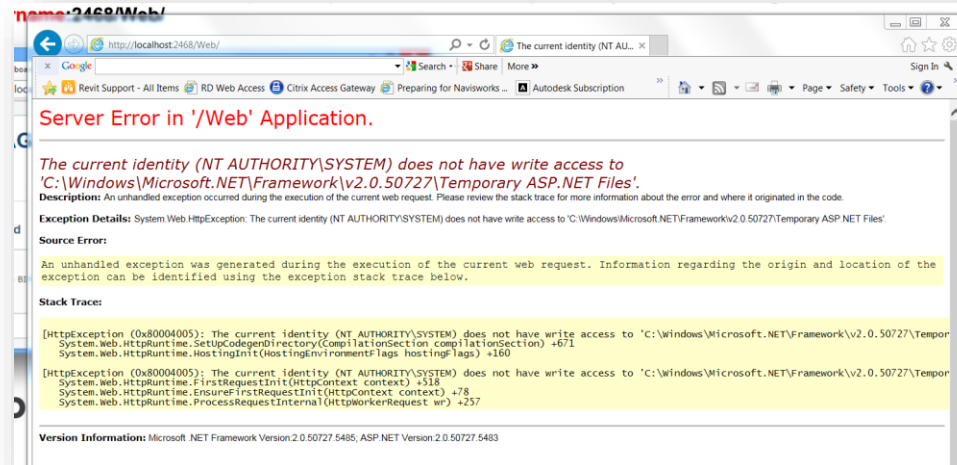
name:2468/Web/

http://localhost:2468/Web/

The current identity (NT AU...

Google

Search

Share

More »

Sign In

Revit Support - All Items

RD Web Access

Citrix Access Gateway

Preparing for Navisworks ...

Autodesk Subscription

Page

Safety

Tools

Server Error in '/Web' Application.

The current identity (NT AUTHORITY\SYSTEM) does not have write access to 'C:\Windows\Microsoft.NET\Framework\v2.0.50727\Temporary ASP.NET Files'.

Description: An unhandled exception occurred during the execution of the current web request. Please review the stack trace for more information about the error and where it originated in the code.

Exception Details: System.Web.HttpException: The current identity (NT AUTHORITY\SYSTEM) does not have write access to 'C:\Windows\Microsoft.NET\Framework\v2.0.50727\Temporary ASP.NET Files'.

Source Error:

An unhandled exception was generated during the execution of the current web request. Information regarding the origin and location of the exception can be identified using the exception stack trace below.

Stack Trace:

[HttpException (0x80004005): The current identity (NT AUTHORITY\SYSTEM) does not have write access to 'C:\Windows\Microsoft.NET\Framework\v2.0.50727\Tempor
System.Web.HttpRuntime.SetUpCodegenDirectory(CompilationSection compilationSection) +671
System.Web.HttpRuntime.HostingInit(HostingEnvironmentFlags hostingFlags) +160

[HttpException (0x80004005): The current identity (NT AUTHORITY\SYSTEM) does not have write access to 'C:\Windows\Microsoft.NET\Framework\v2.0.50727\Tempor
System.Web.HttpRuntime.FirstRequestInit(HttpContext context) +518
System.Web.HttpRuntime.EnsureFirstRequestInit(HttpContext context) +78
System.Web.HttpRuntime.ProcessRequestInternal(HttpWorkerRequest wr) +257

Version Information: Microsoft .NET Framework Version:2.0.50727.5485; ASP.NET Version:2.0.50727.5483